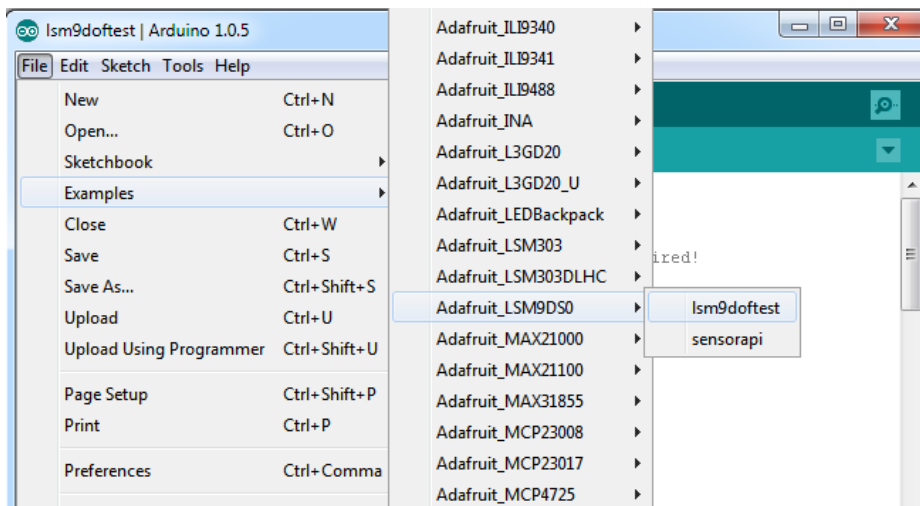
lsm9doftest | Arduino 1.0.5

File Edit Sketch Tools Help

New Ctrl+N
Open... Ctrl+O
Sketchbook
Examples
Close Ctrl+W
Save Ctrl+S
Save As... Ctrl+Shift+S
Upload Ctrl+U
Upload Using Programmer Ctrl+Shift+U
Page Setup Ctrl+Shift+P
Print Ctrl+P
Preferences Ctrl+Comma

Adafruit_ILI9340
Adafruit_ILI9341
Adafruit_ILI9488
Adafruit_INA
Adafruit_L3GD20
Adafruit_L3GD20_U
Adafruit_LEDBackpack
Adafruit_LSM303
Adafruit_LSM303DLHC
Adafruit_LSM9DS0
Adafruit_MAX21000
Adafruit_MAX21100
Adafruit_MAX31855
Adafruit_MCP23008
Adafruit_MCP23017
Adafruit_MCP4725

lsm9doftest
sensorapi

ired!